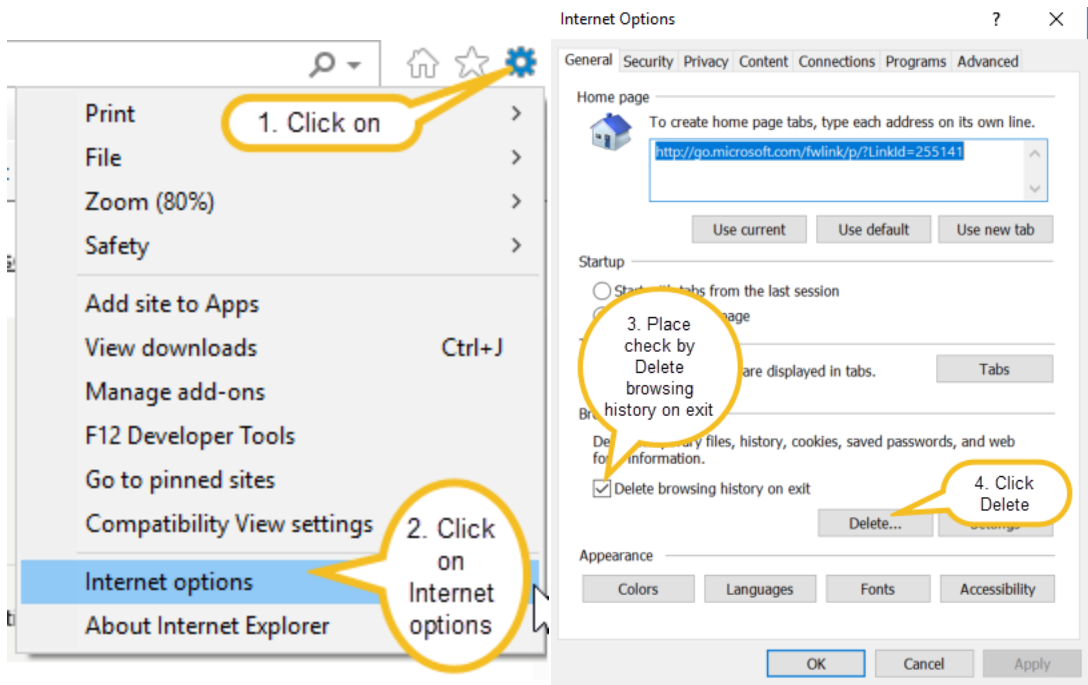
Print
File
Zoom (80%)
Safety
Add site to Apps
View downloads Ctrl+J
Manage add-ons
F12 Developer Tools
Go to pinned sites
Compatibility View settings
Internet options
About Internet Explorer

1. Click on

2. Click on Internet options

Internet Options ? ✕

General Security Privacy Content Connections Programs Advanced

Home page
To create home page tabs, type each address on its own line.
http://go.microsoft.com/fwlink/p/?LinkId=255141
Use current Use default Use new tab

Startup
Sta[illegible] tabs from the last session
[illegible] page

T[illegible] are displayed in tabs. Tabs

3. Place check by Delete browsing history on exit

Br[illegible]
De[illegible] files, history, cookies, saved passwords, and web fo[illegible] information.
Delete browsing history on exit
Delete... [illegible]

4. Click Delete

Appearance
Colors Languages Fonts Accessibility

OK Cancel Apply